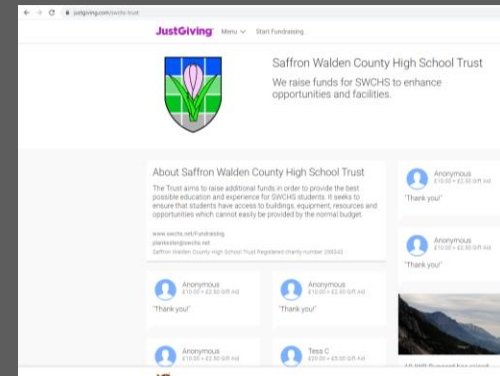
justgiving.com/swchs-trust

JustGiving Menu Start Fundraising

Saffron Walden County High School Trust

We raise funds for SWCHS to enhance opportunities and facilities.

About Saffron Walden County High School Trust

The Trust aims to raise additional funds in order to provide the best possible education and experience for SWCHS students. It seeks to ensure that students have access to buildings, equipment, resources and opportunities which cannot easily be provided by the normal budget.

www.swchs.net/fundraising
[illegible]@swchs.net
Saffron Walden County High School Trust Registered charity number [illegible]

Anonymous
£10.00 + £2.50 Gift Aid
"Thank you"

Anonymous
£10.00 + £2.50 Gift Aid
"Thank you"

Anonymous
£10.00 + £2.50 Gift Aid
"Thank you"

Anonymous
£10.00 + £2.50 Gift Aid
"Thank you"

Anonymous
£10.00 + £2.50 Gift Aid

Tess C
£20.00 + £5.00 Gift Aid

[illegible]